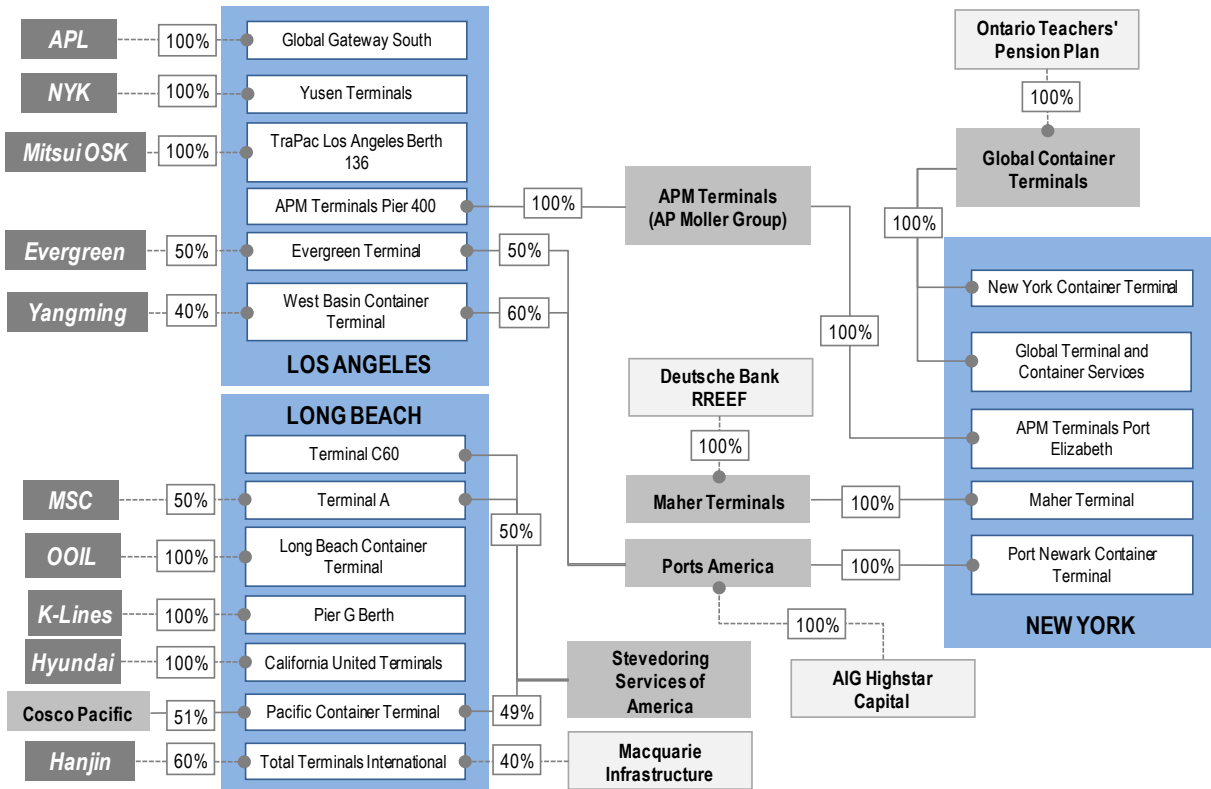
APL
100%
Global Gateway South
NYK
100%
Yusen Terminals
Mitsui OSK
100%
TraPac Los Angeles Berth 136
APM Terminals Pier 400
100%
APM Terminals (AP Moller Group)
Evergreen
50%
Evergreen Terminal
50%
Yangming
40%
West Basin Container Terminal
60%
LOS ANGELES

Ontario Teachers' Pension Plan
100%
Global Container Terminals
100%
New York Container Terminal
100%
Global Terminal and Container Services
APM Terminals Port Elizabeth

Deutsche Bank RREEF
100%
Maher Terminals
100%
Maher Terminal

LONG BEACH
Terminal C60
MSC
50%
Terminal A
50%
OOIL
100%
Long Beach Container Terminal
K-Lines
100%
Pier G Berth
Hyundai
100%
California United Terminals
Cosco Pacific
51%
Pacific Container Terminal
49%
Hanjin
60%
Total Terminals International
40%
Macquarie Infrastructure

Ports America
100%
Port Newark Container Terminal
100%
NEW YORK
Stevedoring Services of America
AIG Highstar Capital